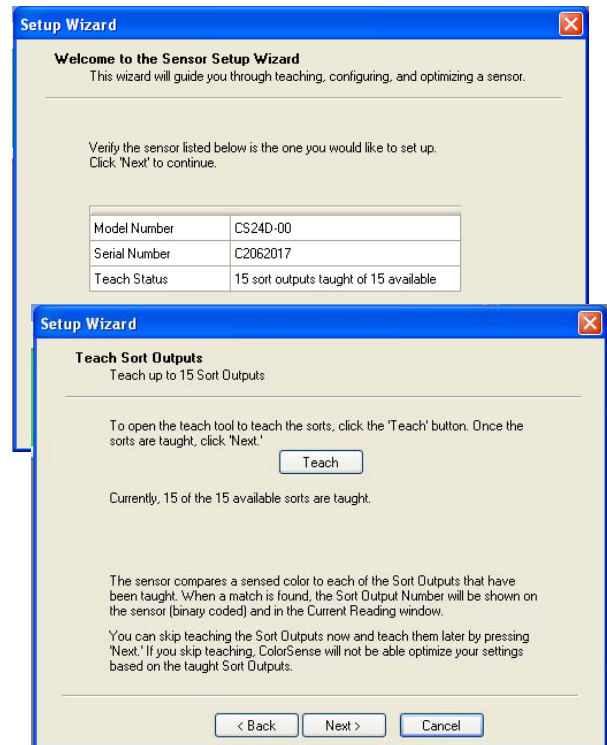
Setup Wizard

Welcome to the Sensor Setup Wizard
This wizard will guide you through teaching, configuring, and optimizing a sensor.

Verify the sensor listed below is the one you would like to set up.
Click 'Next' to continue.

| | |
|---|---|
| Model Number | CS24D-00 |
| Serial Number | C2062017 |
| Teach Status | 15 sort outputs taught of 15 available |

Setup Wizard

Teach Sort Outputs
Teach up to 15 Sort Outputs

To open the teach tool to teach the sorts, click the 'Teach' button. Once the sorts are taught, click 'Next.'

Teach

Currently, 15 of the 15 available sorts are taught.

The sensor compares a sensed color to each of the Sort Outputs that have been taught. When a match is found, the Sort Output Number will be shown on the sensor (binary coded) and in the Current Reading window.

You can skip teaching the Sort Outputs now and teach them later by pressing 'Next.' If you skip teaching, ColorSense will not be able optimize your settings based on the taught Sort Outputs.

< Back   Next >   Cancel